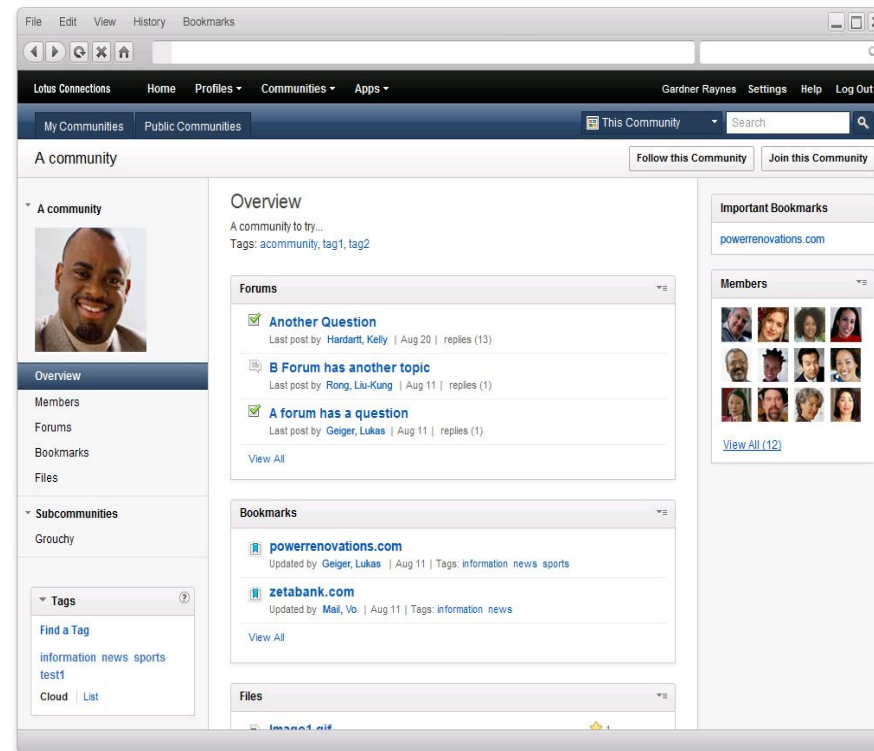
File Edit View History Bookmarks

Lotus Connections Home Profiles ▾ Communities ▾ Apps ▾

Gardner Raynes Settings Help Log Out

My Communities Public Communities

This Community

Search

A community

Follow this Community

Join this Community

A community

Overview

Members

Forums

Bookmarks

Files

Subcommunities

Grouchy

Tags

Find a Tag

information news sports test1

Cloud | List

Overview

A community to try...

Tags: acommunity, tag1, tag2

Forums

Another Question

Last post by Hardartt, Kelly | Aug 20 | replies (13)

B Forum has another topic

Last post by Rong, Liu-Kung | Aug 11 | replies (1)

A forum has a question

Last post by Geiger, Lukas | Aug 11 | replies (1)

View All

Bookmarks

powerrenovations.com

Updated by Geiger, Lukas | Aug 11 | Tags: information news sports

zetabank.com

Updated by Mail, Vo | Aug 11 | Tags: information news

View All

Files

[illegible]

Important Bookmarks

powerrenovations.com

Members

View All (12)